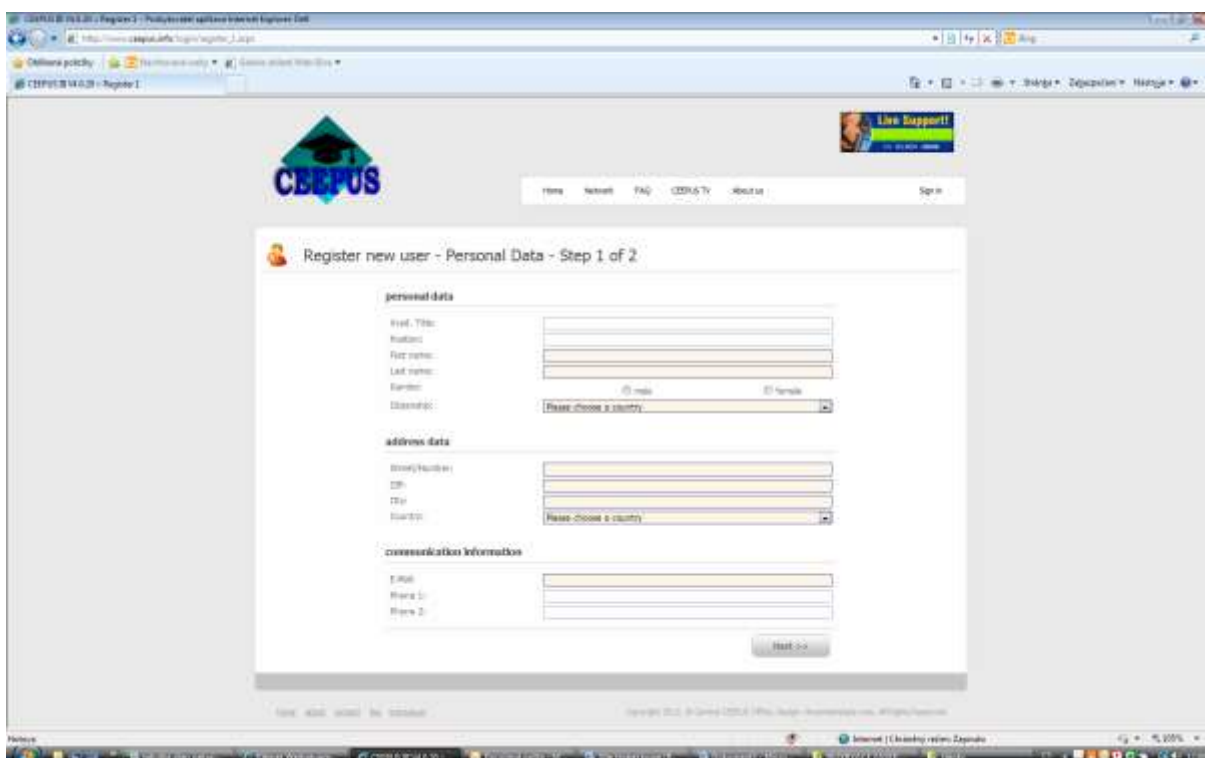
CEEPUS III V4.0.29 - Register 1 - Prohlížeč aplikace Internet Explorer Dell

CEEPUS III V4.0.29 - Register 1

Live Support!

CEEPUS

Home Network FAQ CEEPUS TV About us Sign in

Register new user - Personal Data - Step 1 of 2

personal data

Acad. Title:
Position:
First name:
Last name:
Gender: male female
Citizenship: Please choose a country

address data

Street/Number:
ZIP:
City:
Country: Please choose a country

communication information

E-Mail:
Phone 1:
Phone 2:

Next >>

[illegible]

Internet | Chráněný režim: Zapnuto